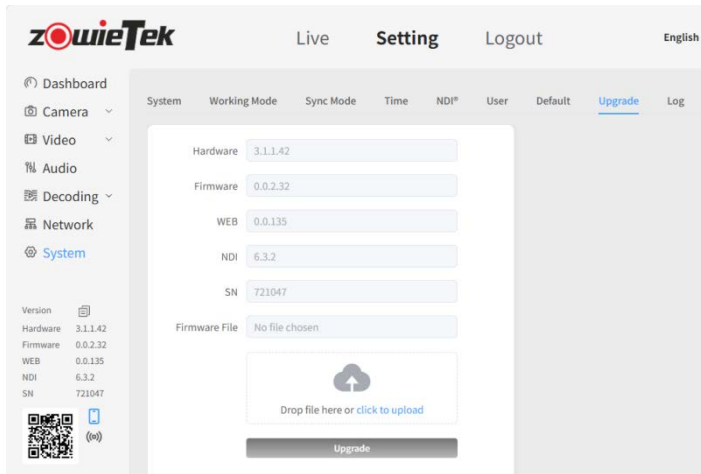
ZowieTek

Live Setting Logout English

Dashboard
Camera
Video
Audio
Decoding
Network
System

System Working Mode Sync Mode Time NDI® User Default Upgrade Log

Hardware 3.1.1.42
Firmware 0.0.2.32
WEB 0.0.135
NDI 6.3.2
SN 721047
Firmware File No file chosen

Drop file here or click to upload

Upgrade

Version
Hardware 3.1.1.42
Firmware 0.0.2.32
WEB 0.0.135
NDI 6.3.2
SN 721047